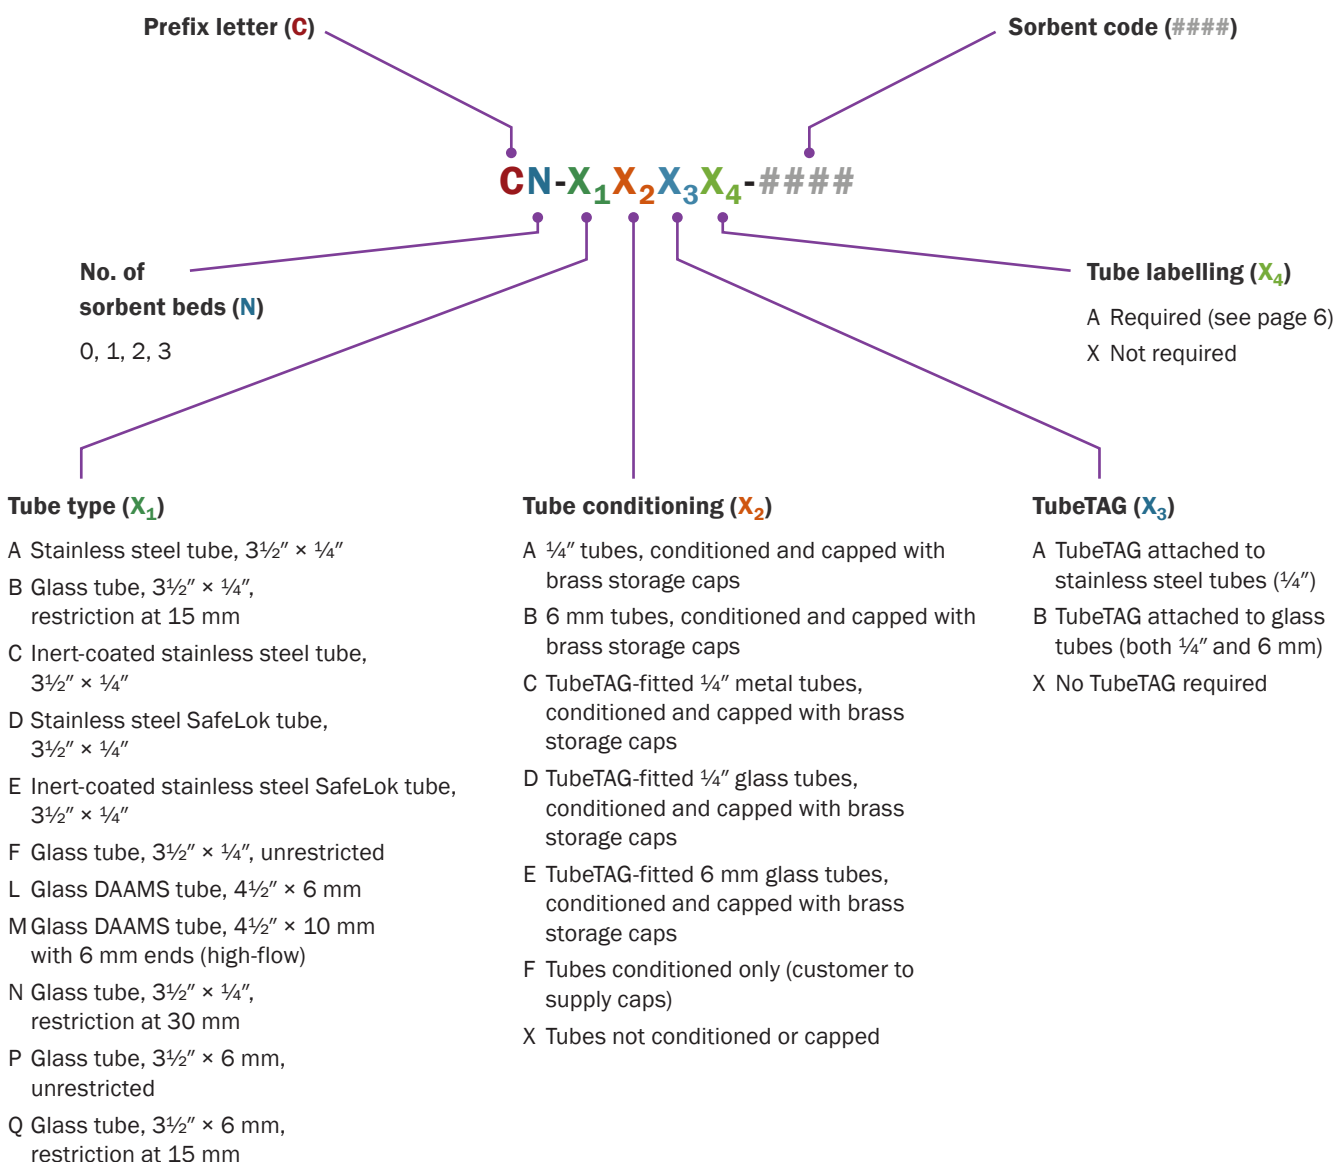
Prefix letter (C)

Sorbent code (####)

CN-$X_1X_2X_3X_4$-####

No. of sorbent beds (N)

0, 1, 2, 3

Tube labelling ($X_4$)

A Required (see page 6)
X Not required

Tube type ($X_1$)

A Stainless steel tube, 3½″ × ¼″
B Glass tube, 3½″ × ¼″, restriction at 15 mm
C Inert-coated stainless steel tube, 3½″ × ¼″
D Stainless steel SafeLok tube, 3½″ × ¼″
E Inert-coated stainless steel SafeLok tube, 3½″ × ¼″
F Glass tube, 3½″ × ¼″, unrestricted
L Glass DAAMS tube, 4½″ × 6 mm
M Glass DAAMS tube, 4½″ × 10 mm with 6 mm ends (high-flow)
N Glass tube, 3½″ × ¼″, restriction at 30 mm
P Glass tube, 3½″ × 6 mm, unrestricted
Q Glass tube, 3½″ × 6 mm, restriction at 15 mm

Tube conditioning ($X_2$)

A ¼″ tubes, conditioned and capped with brass storage caps
B 6 mm tubes, conditioned and capped with brass storage caps
C TubeTAG-fitted ¼″ metal tubes, conditioned and capped with brass storage caps
D TubeTAG-fitted ¼″ glass tubes, conditioned and capped with brass storage caps
E TubeTAG-fitted 6 mm glass tubes, conditioned and capped with brass storage caps
F Tubes conditioned only (customer to supply caps)
X Tubes not conditioned or capped

TubeTAG ($X_3$)

A TubeTAG attached to stainless steel tubes (¼″)
B TubeTAG attached to glass tubes (both ¼″ and 6 mm)
X No TubeTAG required